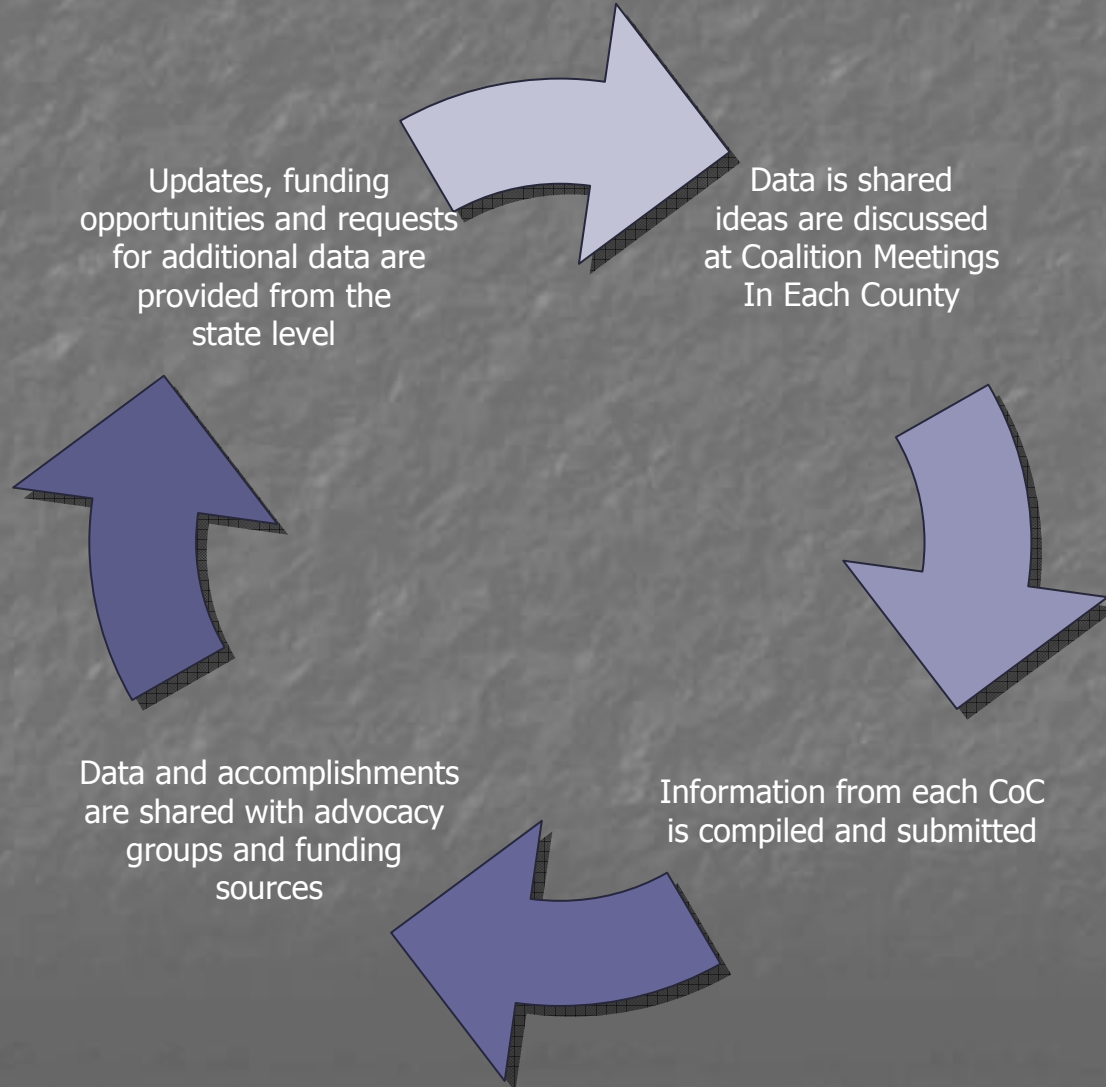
Data is shared ideas are discussed at Coalition Meetings In Each County

Information from each CoC is compiled and submitted

Data and accomplishments are shared with advocacy groups and funding sources

Updates, funding opportunities and requests for additional data are provided from the state level